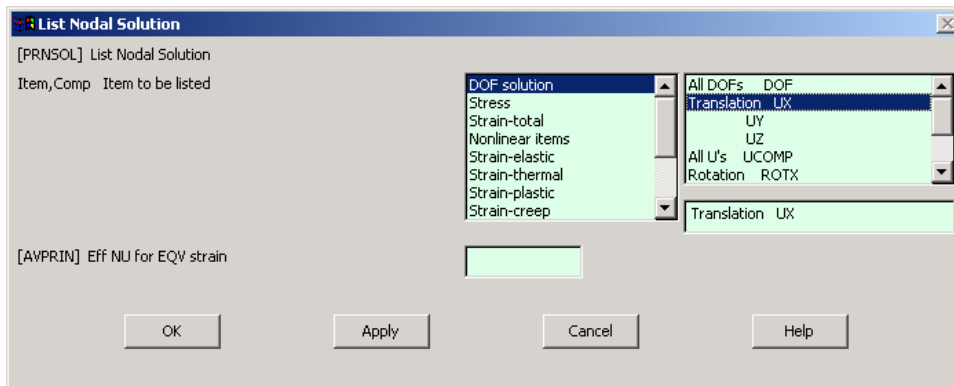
List Nodal Solution

[PRNSOL] List Nodal Solution

Item,Comp Item to be listed

DOF solution
Stress
Strain-total
Nonlinear items
Strain-elastic
Strain-thermal
Strain-plastic
Strain-creep

All DOFs DOF
Translation UX
UY
UZ
All U's UCOMP
Rotation ROTX

Translation UX

[AVPRIN] Eff NU for EQV strain

OK
Apply
Cancel
Help